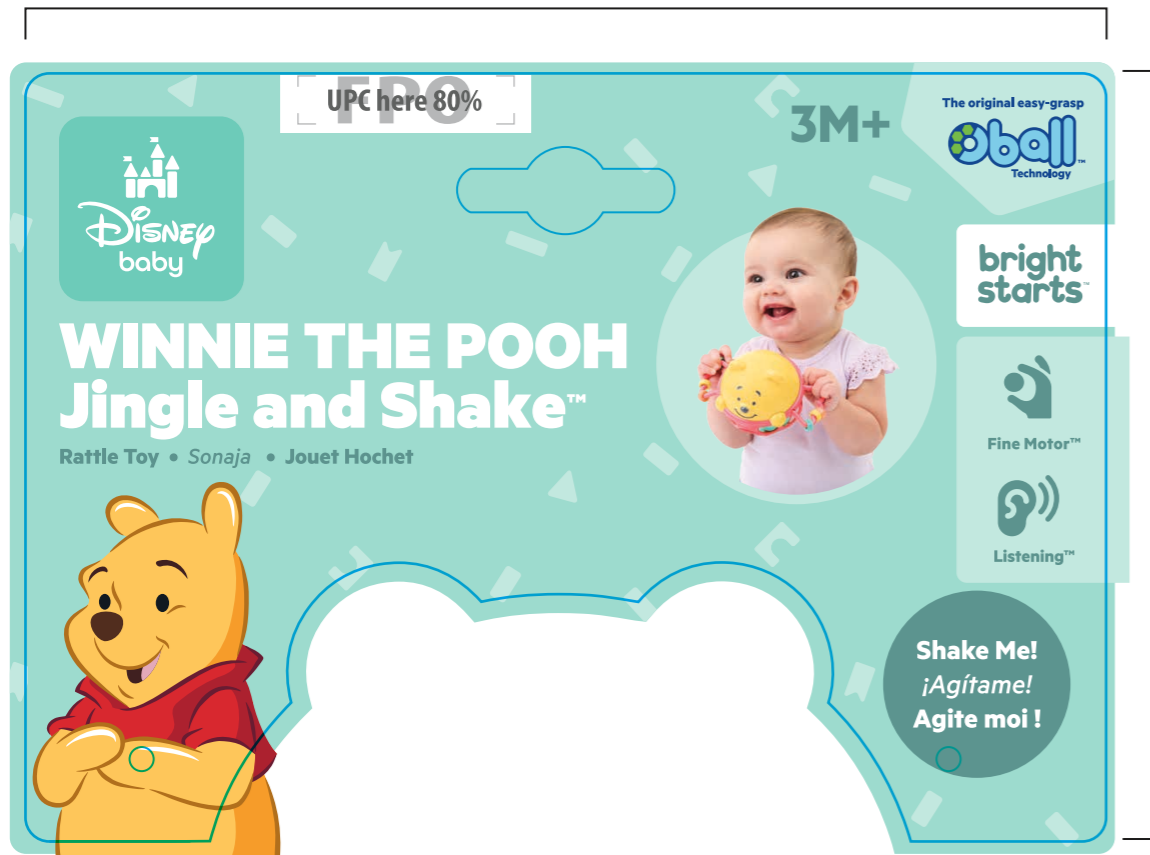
FPO
UPC here 80%

Disney baby

3M+

The original easy-grasp
Oball™
Technology

bright starts™

WINNIE THE POOH
Jingle and Shake™
Rattle Toy • Sonaja • Jouet Hochet

Fine Motor™

Listening™

Shake Me!
¡Agítame!
Agite moi !